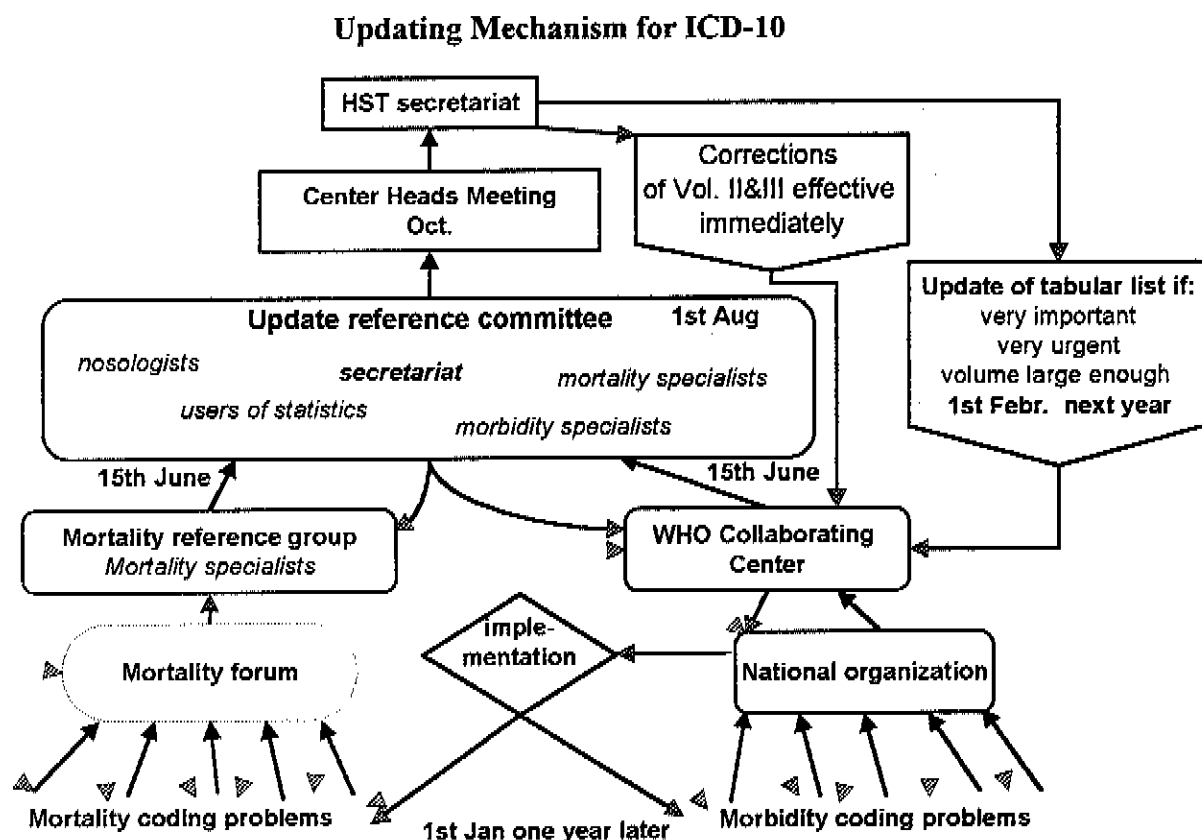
Updating Mechanism for ICD-10

HST secretariat

Corrections of Vol. II&III effective immediately

Center Heads Meeting Oct.

Update of tabular list if: very important very urgent volume large enough 1st Febr. next year

Update reference committee 1st Aug

nosologists

secretariat

mortality specialists

users of statistics

morbidity specialists

15th June

15th June

Mortality reference group
Mortality specialists

WHO Collaborating Center

Mortality forum

implementation

National organization

Mortality coding problems

1st Jan one year later

Morbidity coding problems